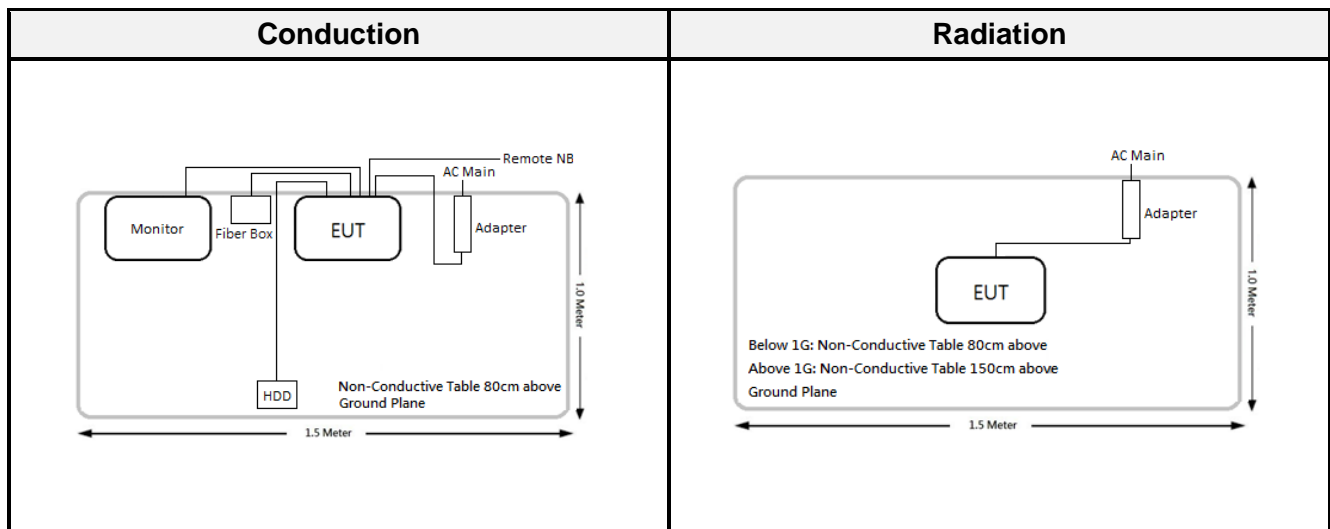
| Conduction | Radiation |
|---|---|
| Remote NB<br>AC Main<br>Monitor<br>Fiber Box<br>EUT<br>Adapter<br>1.0 Meter<br>HDD<br>Non-Conductive Table 80cm above Ground Plane<br>1.5 Meter | AC Main<br>Adapter<br>EUT<br>1.0 Meter<br>Below 1G: Non-Conductive Table 80cm above<br>Above 1G: Non-Conductive Table 150cm above<br>Ground Plane<br>1.5 Meter |